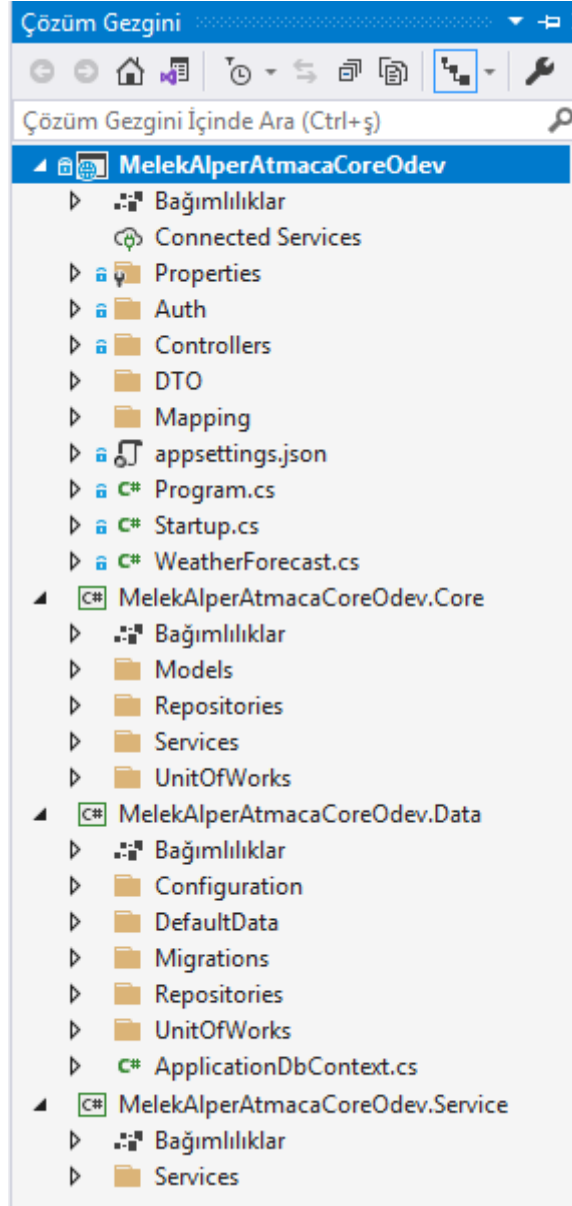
Çözüm Gezgini

Çözüm Gezgini İçinde Ara (Ctrl+ş)

MelekAlperAtmacaCoreOdev
Bağımlılıklar
Connected Services
Properties
Auth
Controllers
DTO
Mapping
appsettings.json
Program.cs
Startup.cs
WeatherForecast.cs
MelekAlperAtmacaCoreOdev.Core
Bağımlılıklar
Models
Repositories
Services
UnitOfWorks
MelekAlperAtmacaCoreOdev.Data
Bağımlılıklar
Configuration
DefaultData
Migrations
Repositories
UnitOfWorks
ApplicationDbContext.cs
MelekAlperAtmacaCoreOdev.Service
Bağımlılıklar
Services